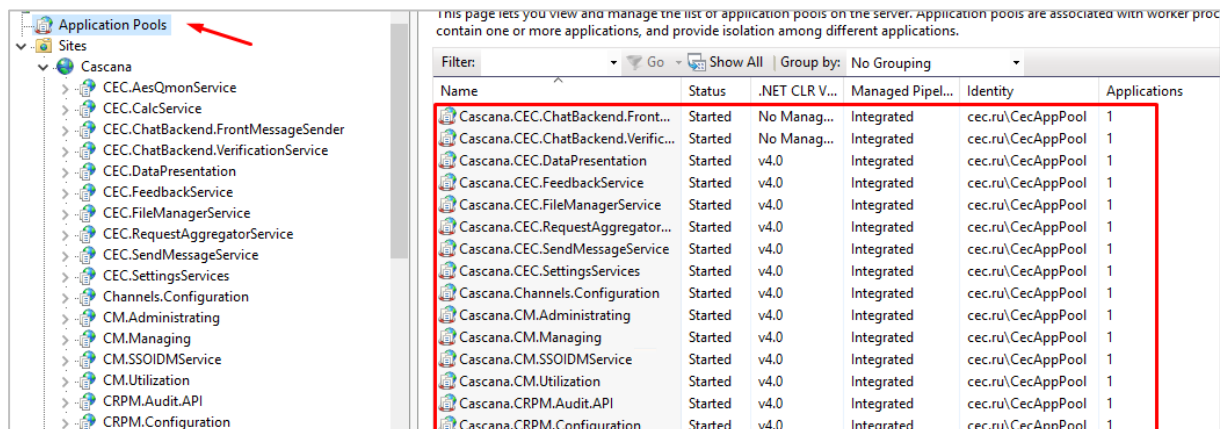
Application Pools
Sites
Cascana
CEC.AesQmonService
CEC.CalcService
CEC.ChatBackend.FrontMessageSender
CEC.ChatBackend.VerificationService
CEC.DataPresentation
CEC.FeedbackService
CEC.FileManagerService
CEC.RequestAggregatorService
CEC.SendMessageService
CEC.SettingsServices
Channels.Configuration
CM.Administrating
CM.Managing
CM.SSOIDMService
CM.Utilization
CRPM.Audit.API
CRPM.Configuration

This page lets you view and manage the list of application pools on the server. Application pools are associated with worker proc contain one or more applications, and provide isolation among different applications.

Filter: Go Show All | Group by: No Grouping

| Name | Status | .NET CLR V... | Managed Pipel... | Identity | Applications |
|---|---|---|---|---|---|
| Cascana.CEC.ChatBackend.Front... | Started | No Manag... | Integrated | cec.ru\CecAppPool | 1 |
| Cascana.CEC.ChatBackend.Verific... | Started | No Manag... | Integrated | cec.ru\CecAppPool | 1 |
| Cascana.CEC.DataPresentation | Started | v4.0 | Integrated | cec.ru\CecAppPool | 1 |
| Cascana.CEC.FeedbackService | Started | v4.0 | Integrated | cec.ru\CecAppPool | 1 |
| Cascana.CEC.FileManagerService | Started | v4.0 | Integrated | cec.ru\CecAppPool | 1 |
| Cascana.CEC.RequestAggregator... | Started | v4.0 | Integrated | cec.ru\CecAppPool | 1 |
| Cascana.CEC.SendMessageService | Started | v4.0 | Integrated | cec.ru\CecAppPool | 1 |
| Cascana.CEC.SettingsServices | Started | v4.0 | Integrated | cec.ru\CecAppPool | 1 |
| Cascana.Channels.Configuration | Started | v4.0 | Integrated | cec.ru\CecAppPool | 1 |
| Cascana.CM.Administrating | Started | v4.0 | Integrated | cec.ru\CecAppPool | 1 |
| Cascana.CM.Managing | Started | v4.0 | Integrated | cec.ru\CecAppPool | 1 |
| Cascana.CM.SSOIDMService | Started | v4.0 | Integrated | cec.ru\CecAppPool | 1 |
| Cascana.CM.Utilization | Started | v4.0 | Integrated | cec.ru\CecAppPool | 1 |
| Cascana.CRPM.Audit.API | Started | v4.0 | Integrated | cec.ru\CecAppPool | 1 |
| Cascana.CRPM.Configuration | Started | v4.0 | Integrated | cec.ru\CecAppPool | 1 |